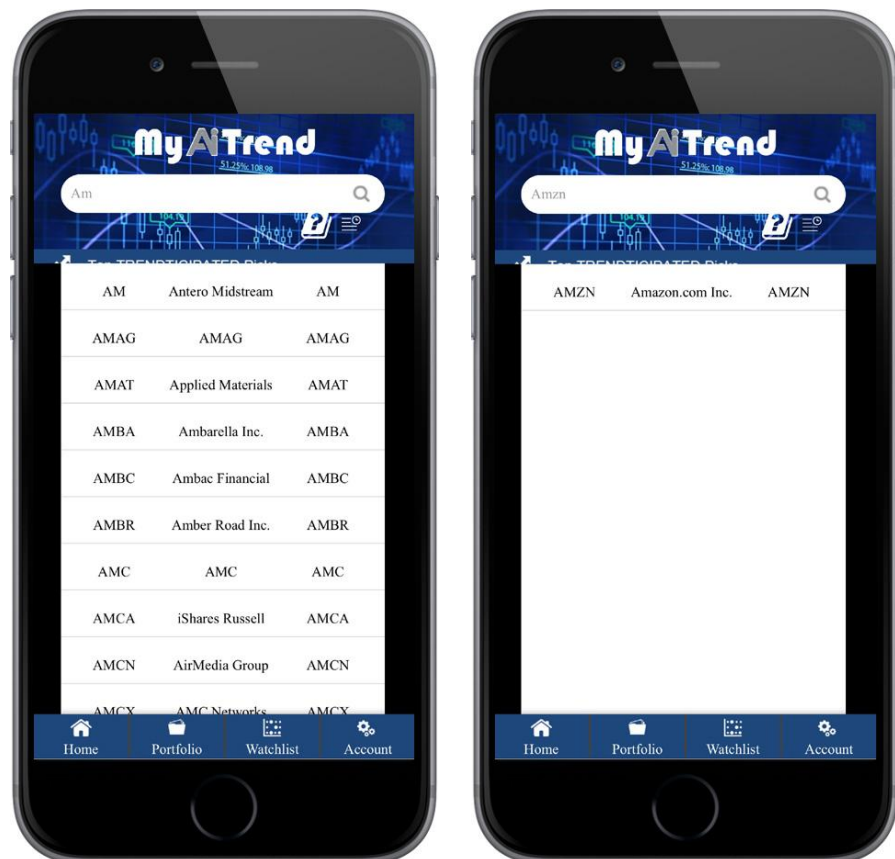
MyAiTrend

51.25% 108.98

Am

Top TRENDTICIPATED Picks

| AM | Antero Midstream | AM |
|---|---|---|
| AMAG | AMAG | AMAG |
| AMAT | Applied Materials | AMAT |
| AMBA | Ambarella Inc. | AMBA |
| AMBC | Ambac Financial | AMBC |
| AMBR | Amber Road Inc. | AMBR |
| AMC | AMC | AMC |
| AMCA | iShares Russell | AMCA |
| AMCN | AirMedia Group | AMCN |
| AMCX | AMC Networks | AMCX |

Home Portfolio Watchlist Account

MyAiTrend

51.25% 108.98

Amzn

Top TRENDTICIPATED Picks

| AMZN | Amazon.com Inc. | AMZN |
|---|---|---|

Home Portfolio Watchlist Account